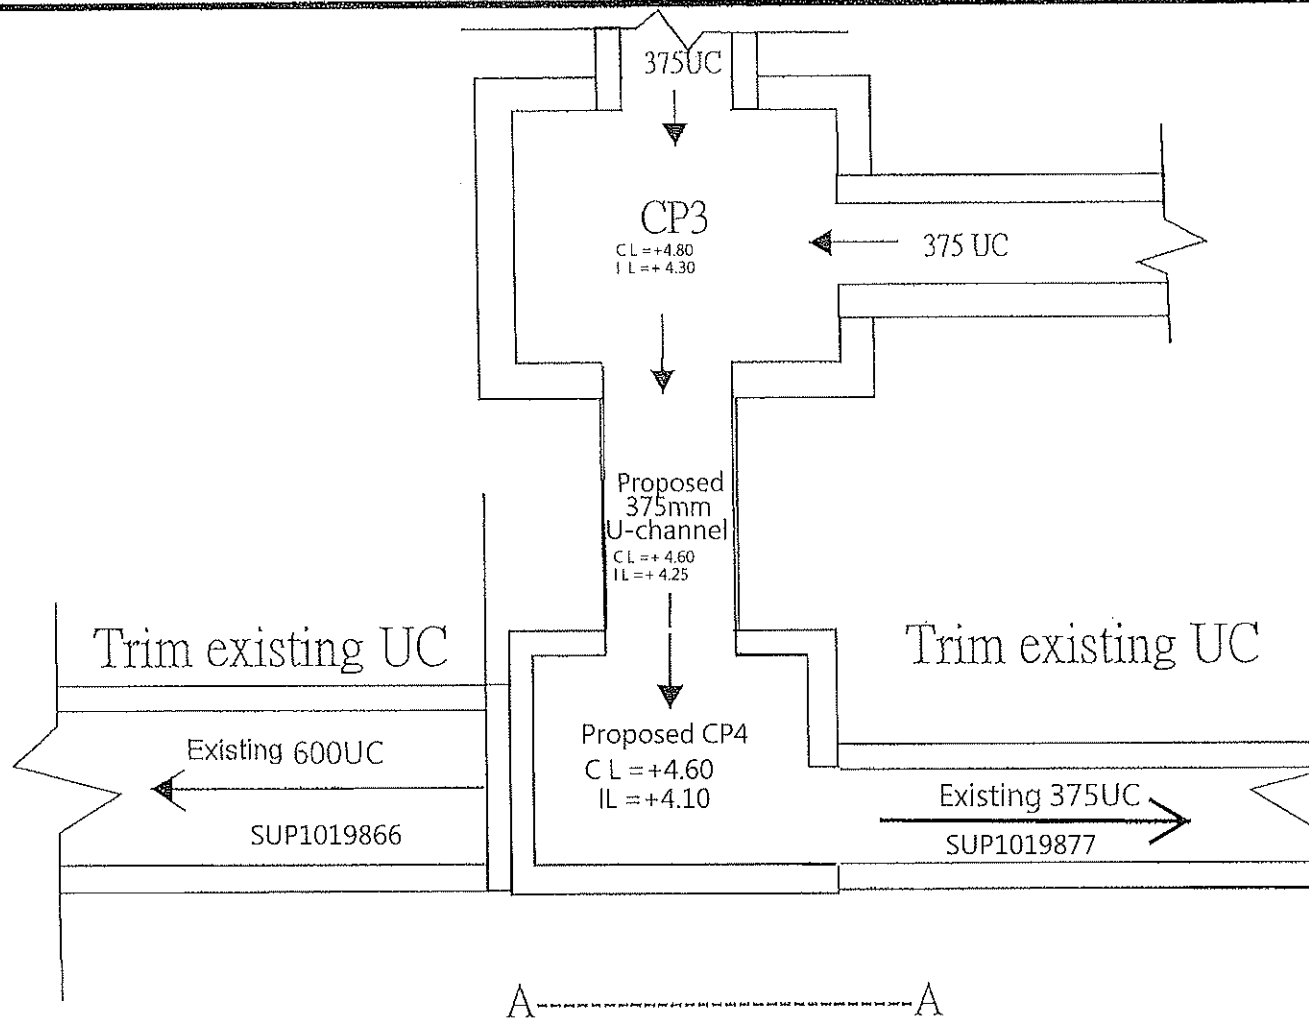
375UC

CP3
C L = +4.80
I L = + 4.30

375 UC

Proposed
375mm
U-channel
C L = + 4.60
I L = + 4.25

Trim existing UC

Trim existing UC

Existing 600UC

SUP1019866

Proposed CP4
C L = +4.60
IL = +4.10

Existing 375UC

SUP1019877

A A